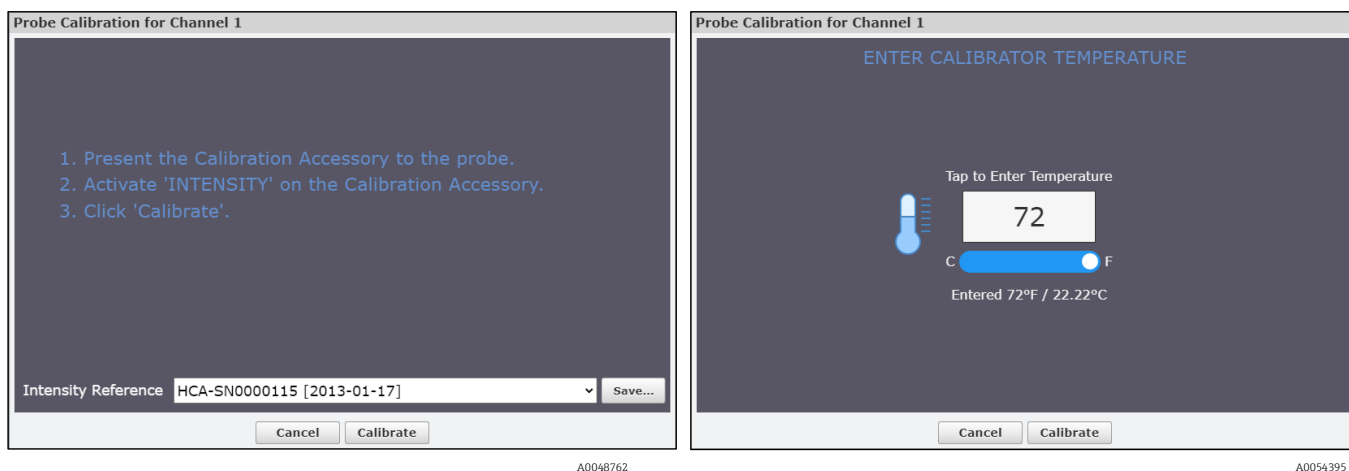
Probe Calibration for Channel 1

1. Present the Calibration Accessory to the probe.
2. Activate 'INTENSITY' on the Calibration Accessory.
3. Click 'Calibrate'.

Intensity Reference HCA-SN0000115 [2013-01-17] Save...

Cancel Calibrate

A0048762

Probe Calibration for Channel 1

ENTER CALIBRATOR TEMPERATURE

Tap to Enter Temperature

72

C F

Entered 72°F / 22.22°C

Cancel Calibrate

A0054395